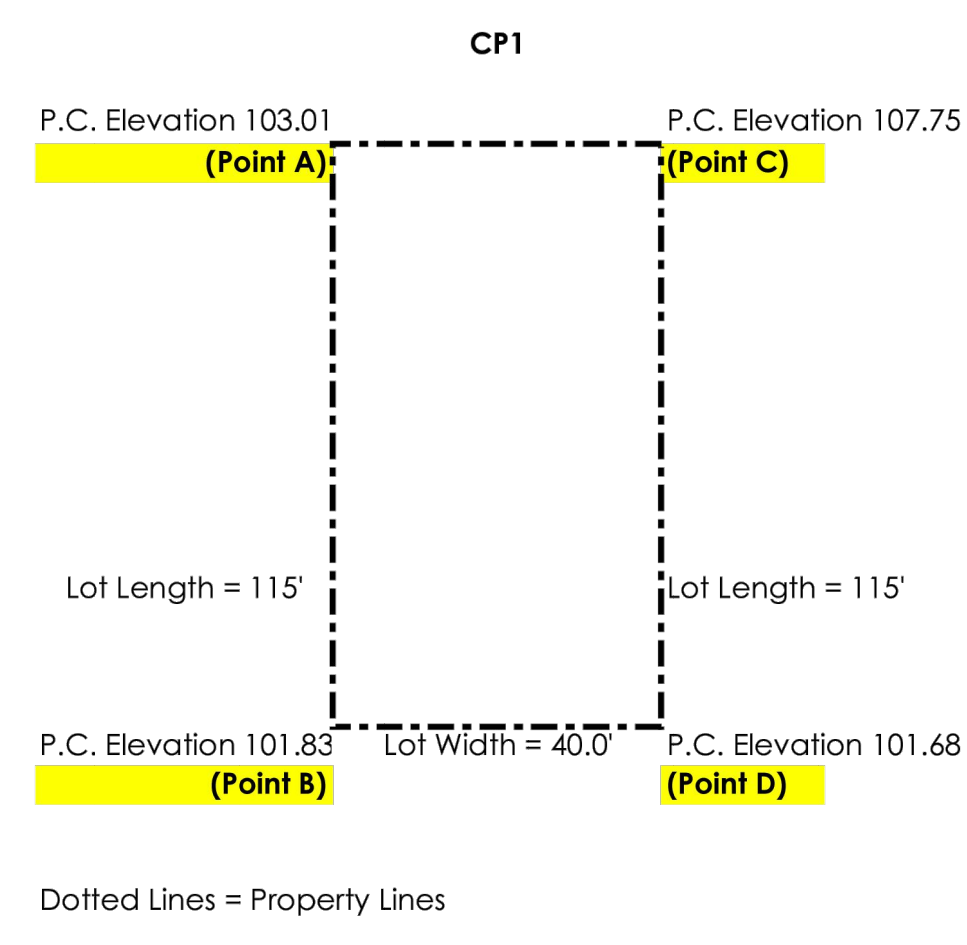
CP1

P.C. Elevation 103.01
(Point A)

P.C. Elevation 107.75
(Point C)

Lot Length = 115'

Lot Length = 115'

P.C. Elevation 101.83
(Point B)

Lot Width = 40.0'

P.C. Elevation 101.68
(Point D)

Dotted Lines = Property Lines